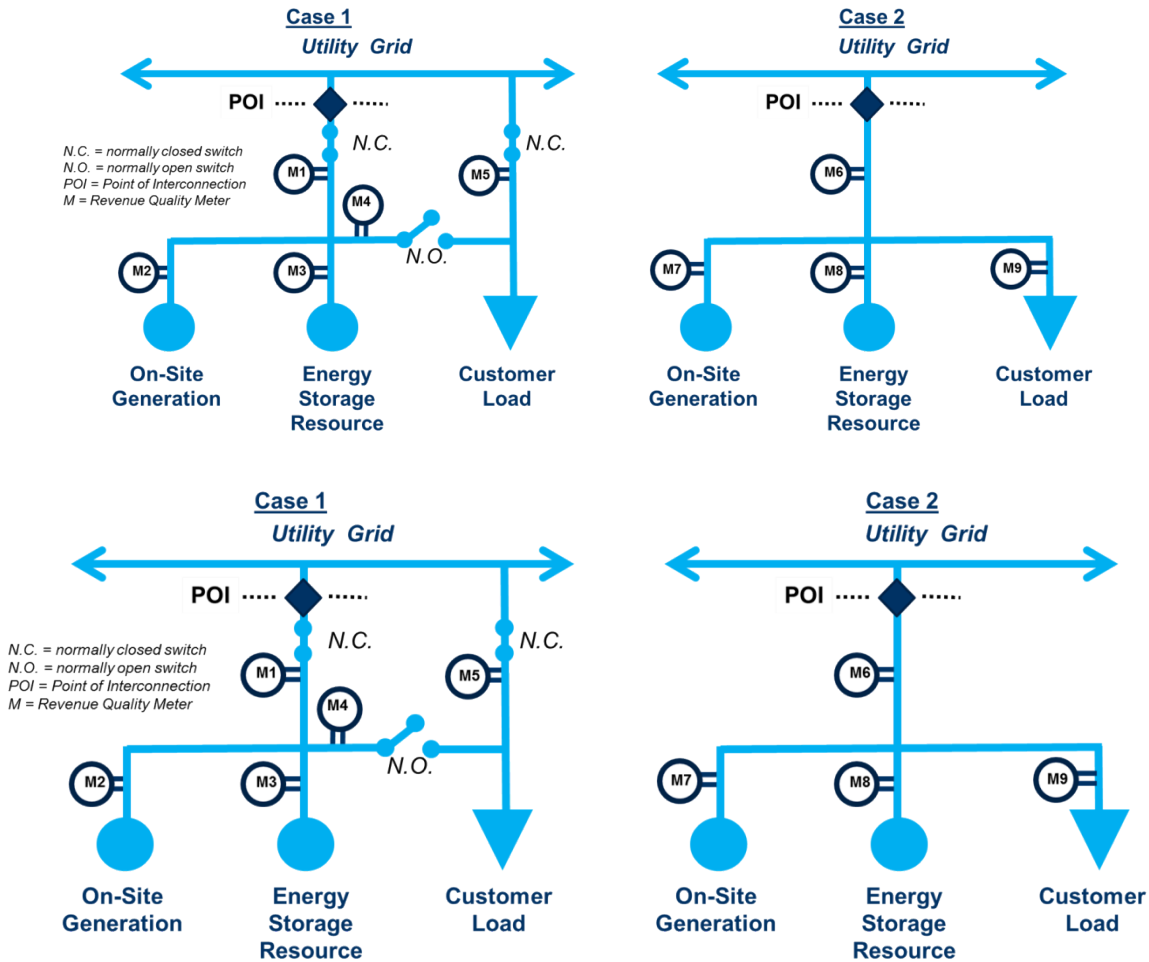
Case 1

Utility Grid

POI

N.C.

N.C.

N.C. = normally closed switch
N.O. = normally open switch
POI = Point of Interconnection
M = Revenue Quality Meter

M1

M5

M4

N.O.

M2

M3

On-Site Generation

Energy Storage Resource

Customer Load

Case 2

Utility Grid

POI

M6

M7

M8

M9

On-Site Generation

Energy Storage Resource

Customer Load

Case 1

Utility Grid

POI

N.C.

N.C.

N.C. = normally closed switch
N.O. = normally open switch
POI = Point of Interconnection
M = Revenue Quality Meter

M1

M5

M4

N.O.

M2

M3

On-Site Generation

Energy Storage Resource

Customer Load

Case 2

Utility Grid

POI

M6

M7

M8

M9

On-Site Generation

Energy Storage Resource

Customer Load